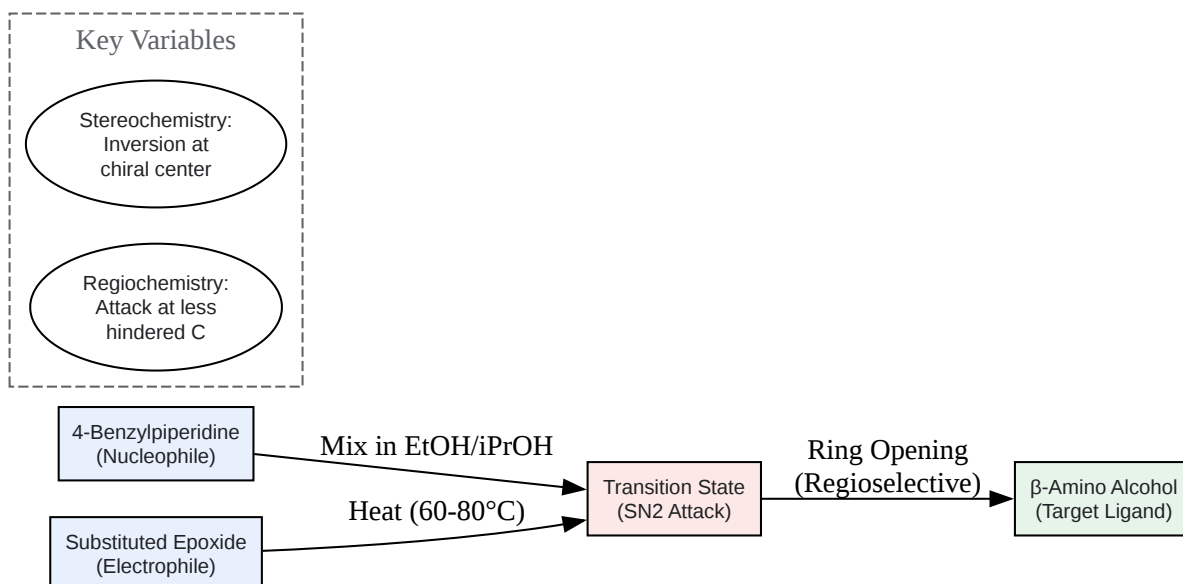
Key Variables

Stereochemistry: Inversion at chiral center

Regiochemistry: Attack at less hindered C

4-Benzylpiperidine (Nucleophile)

Substituted Epoxide (Electrophile)

Mix in EtOH/iPrOH

Heat (60-80°C)

Transition State (SN2 Attack)

Ring Opening (Regioselective)

β-Amino Alcohol (Target Ligand)